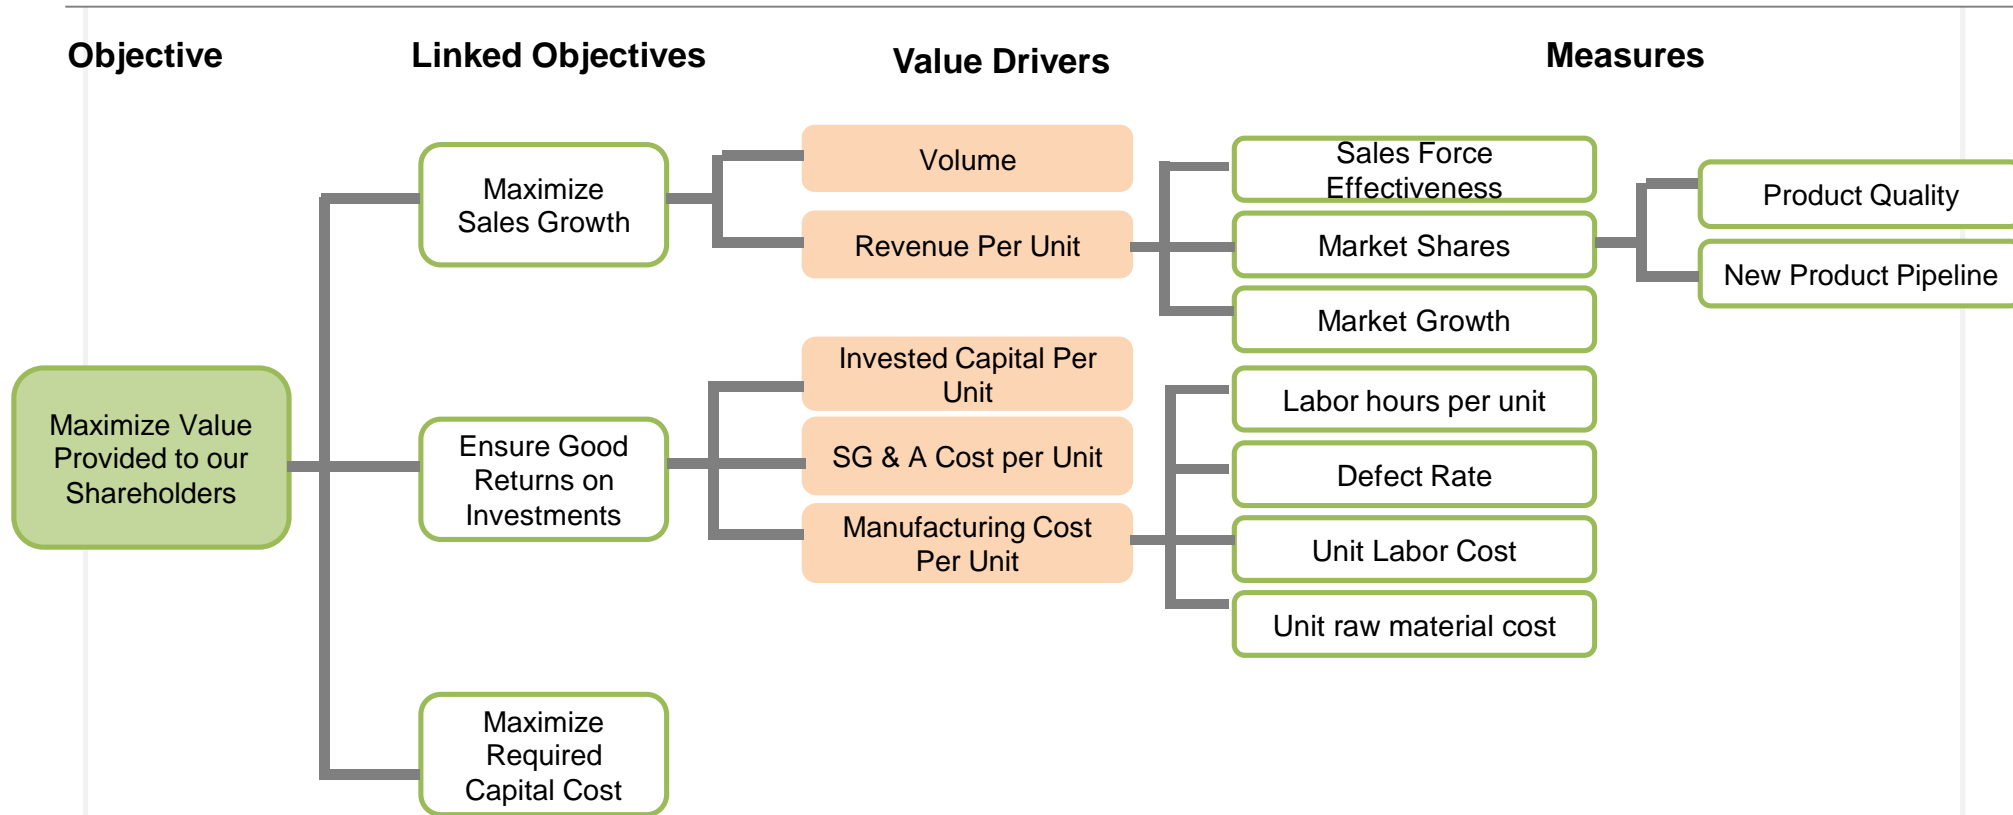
Objective

Linked Objectives

Value Drivers

Measures

Maximize Value Provided to our Shareholders

Maximize Sales Growth

Ensure Good Returns on Investments

Maximize Required Capital Cost

Volume

Revenue Per Unit

Invested Capital Per Unit

SG & A Cost per Unit

Manufacturing Cost Per Unit

Sales Force Effectiveness

Market Shares

Market Growth

Labor hours per unit

Defect Rate

Unit Labor Cost

Unit raw material cost

Product Quality

New Product Pipeline